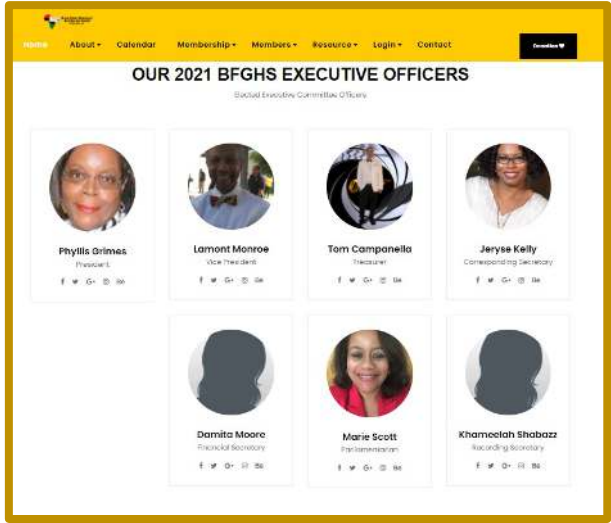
Home About ▾ Calendar Membership ▾ Members ▾ Resource ▾ Login ▾ Contact

Donation ♥

OUR 2021 BFGHS EXECUTIVE OFFICERS

Elected Executive Committee Officers

Phyllis Grimes
President

f G+ Be

Lamont Monroe
Vice President

f G+ Be

Tom Campanella
Treasurer

f G+ Be

Jeryse Kelly
Corresponding Secretary

f G+ Be

Damita Moore
Financial Secretary

f G+ Be

Marie Scott
Parliamentarian

f G+ Be

Khameelah Shabazz
Recording Secretary

f G+ Be